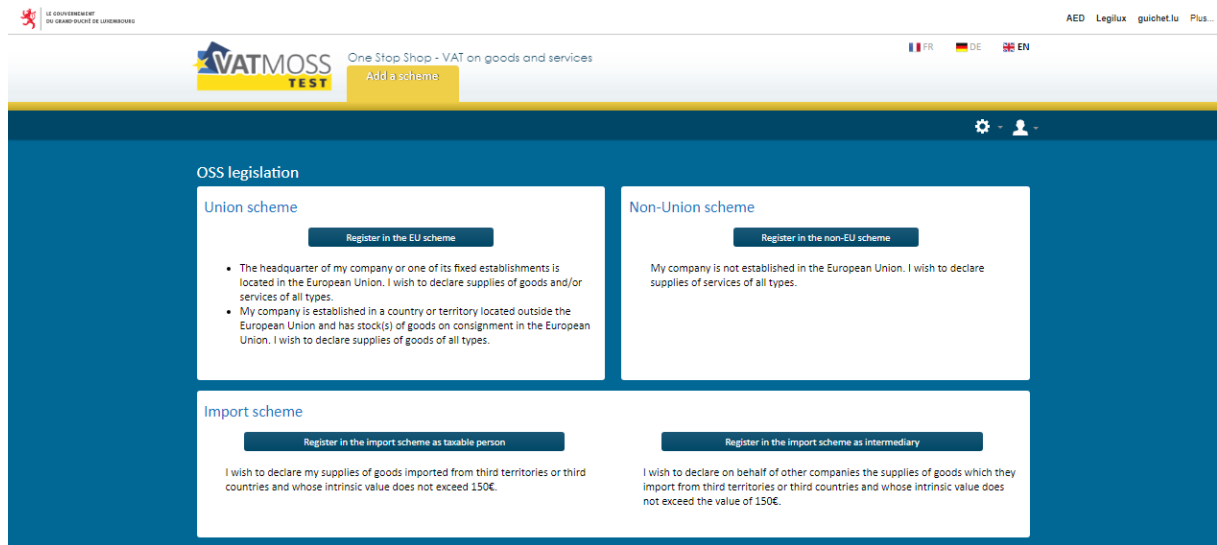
LE GOUVERNEMENT DU GRAND-DUCHÉ DE LUXEMBOURG

AED Legilux guichet.lu Plus...

VATMOSS TEST

One Stop Shop - VAT on goods and services

Add a scheme

FR DE EN

OSS legislation

Union scheme

Register in the EU scheme

- The headquarter of my company or one of its fixed establishments is located in the European Union. I wish to declare supplies of goods and/or services of all types.
- My company is established in a country or territory located outside the European Union and has stock(s) of goods on consignment in the European Union. I wish to declare supplies of goods of all types.

Non-Union scheme

Register in the non-EU scheme

My company is not established in the European Union. I wish to declare supplies of services of all types.

Import scheme

Register in the import scheme as taxable person

I wish to declare my supplies of goods imported from third territories or third countries and whose intrinsic value does not exceed 150€.

Register in the import scheme as intermediary

I wish to declare on behalf of other companies the supplies of goods which they import from third territories or third countries and whose intrinsic value does not exceed the value of 150€.